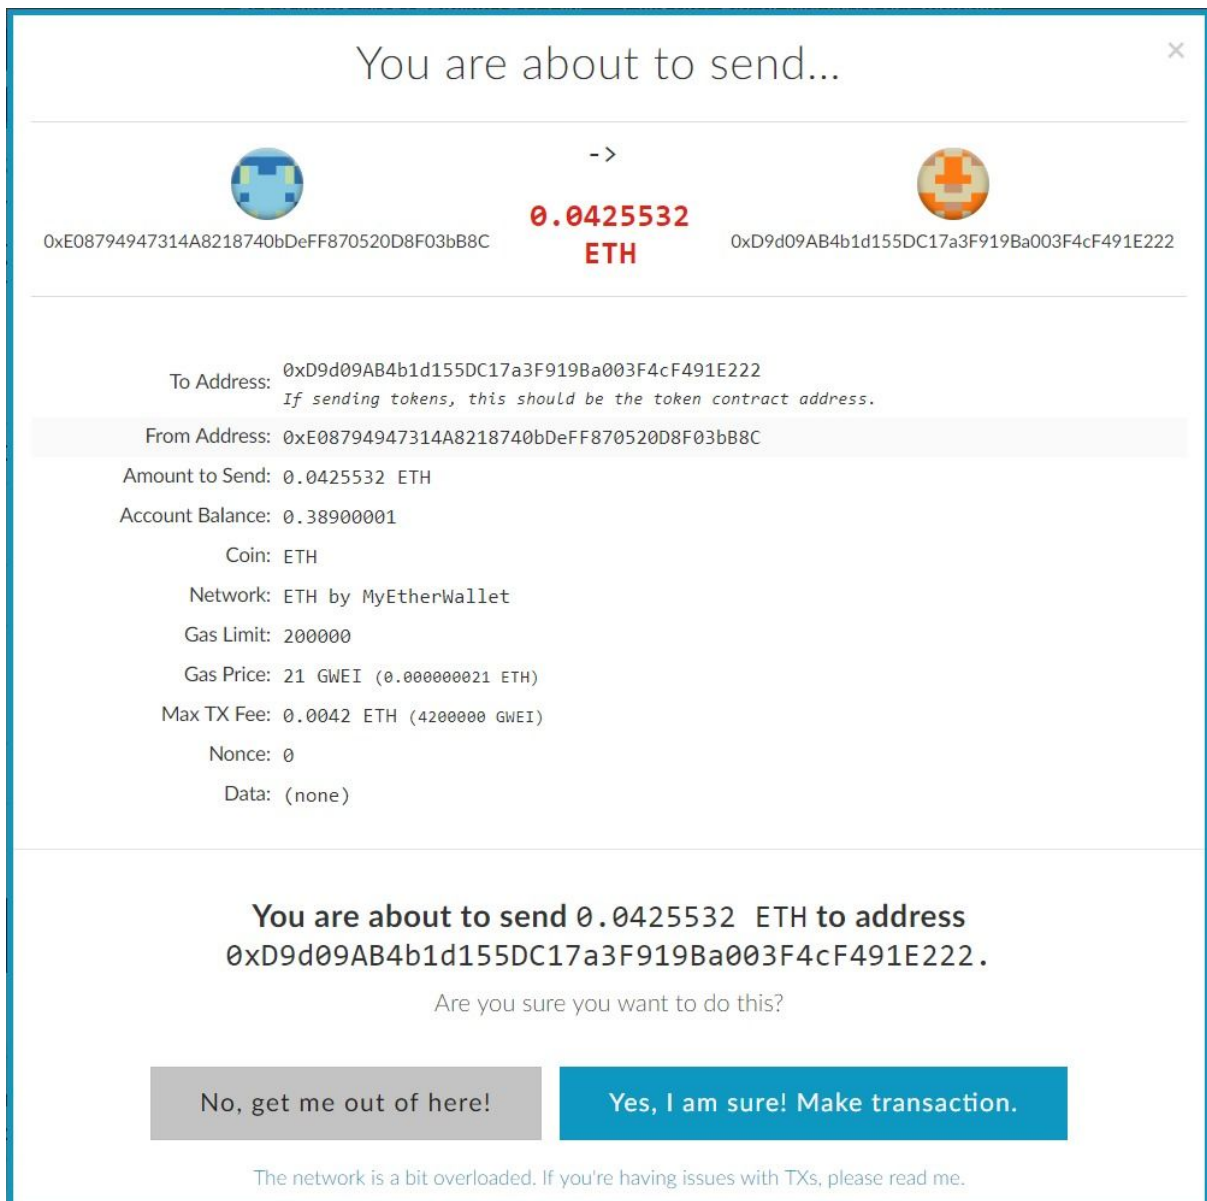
You are about to send...

×

->

0xE08794947314A8218740bDeFF870520D8F03bB8C

0.0425532 ETH

0xD9d09AB4b1d155DC17a3F919Ba003F4cF491E222

To Address: 0xD9d09AB4b1d155DC17a3F919Ba003F4cF491E222
If sending tokens, this should be the token contract address.

From Address: 0xE08794947314A8218740bDeFF870520D8F03bB8C

Amount to Send: 0.0425532 ETH

Account Balance: 0.38900001

Coin: ETH

Network: ETH by MyEtherWallet

Gas Limit: 200000

Gas Price: 21 GWEI (0.000000021 ETH)

Max TX Fee: 0.0042 ETH (4200000 GWEI)

Nonce: 0

Data: (none)

You are about to send 0.0425532 ETH to address 0xD9d09AB4b1d155DC17a3F919Ba003F4cF491E222.

Are you sure you want to do this?

No, get me out of here!

Yes, I am sure! Make transaction.

The network is a bit overloaded. If you're having issues with TXs, please read me.